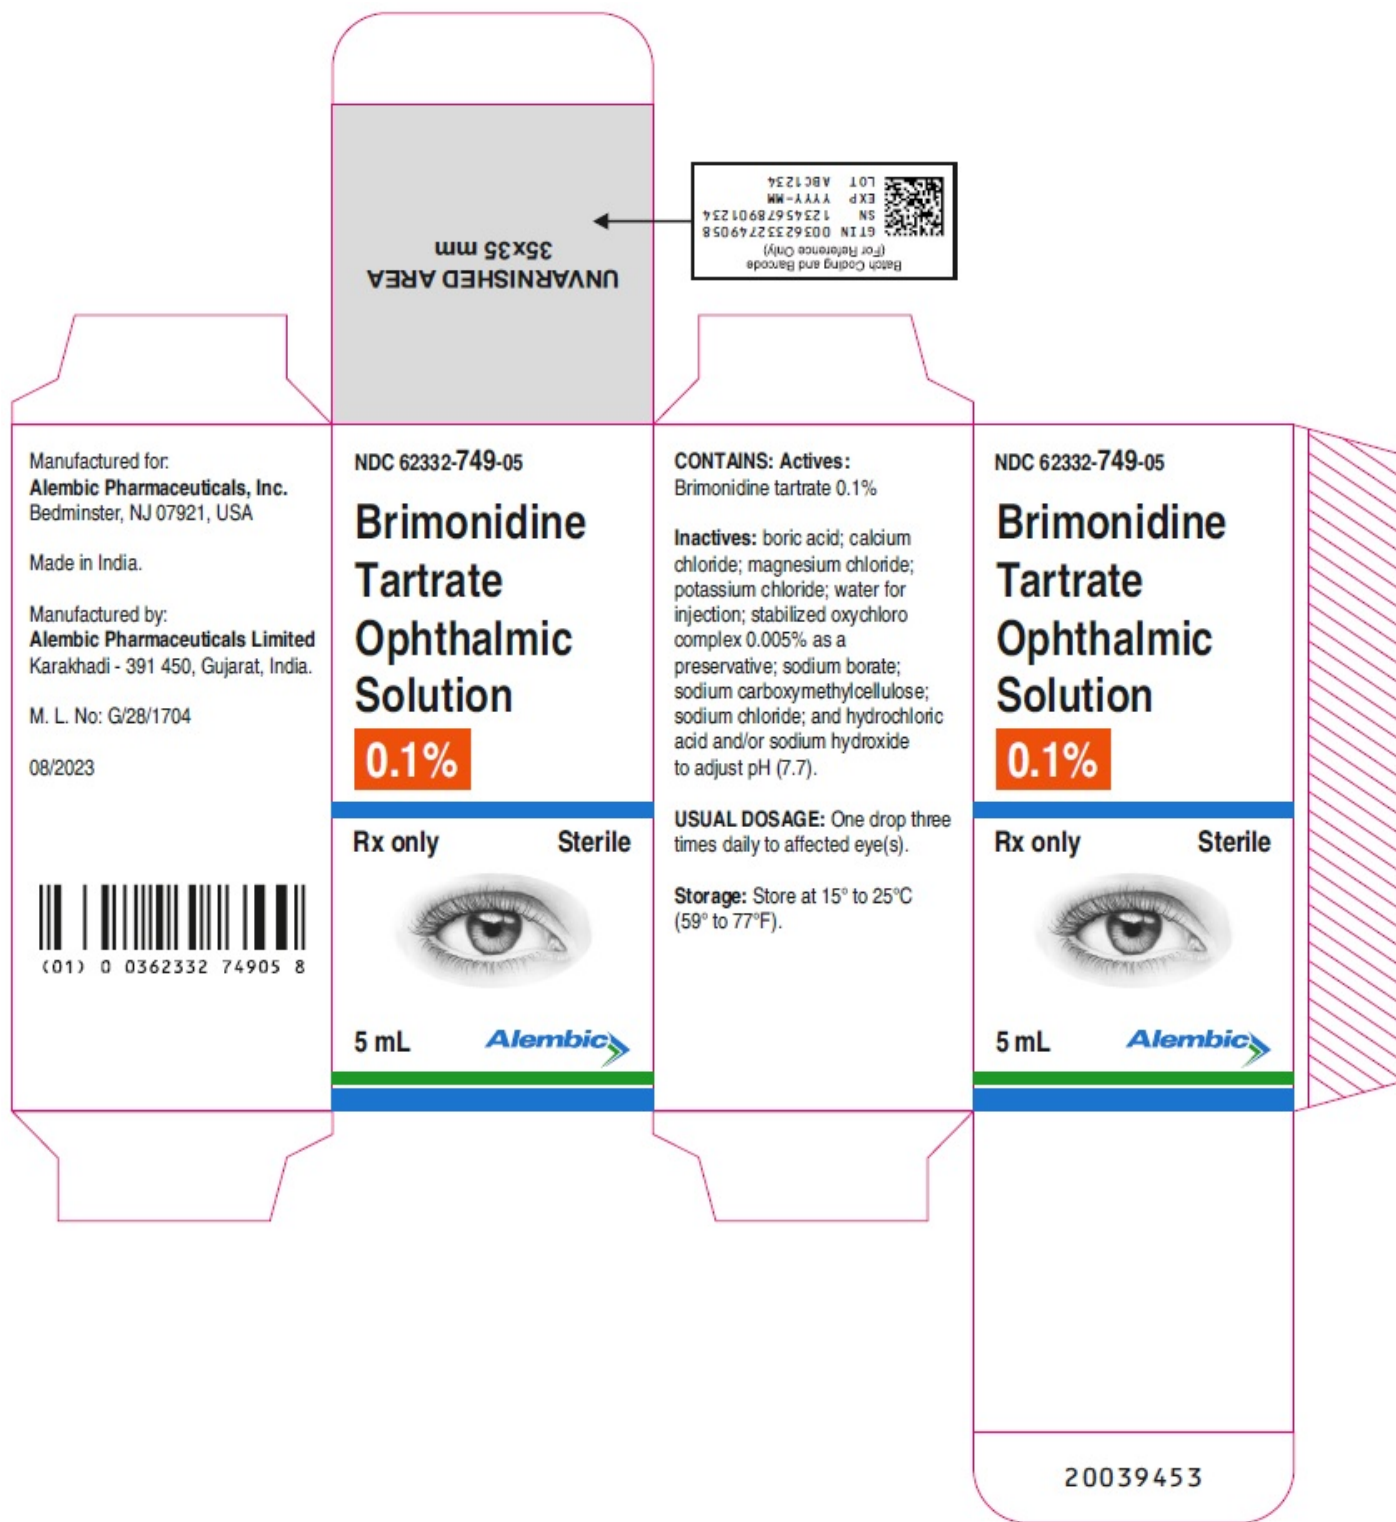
UNVARNISHED AREA
35x35 mm

Batch Coding and Barcode
(For Reference Only)
GTIN 00362332749058
SN 12345678901234
EXP YYYY-MM
LOT ABC1234

Manufactured for:
Alembic Pharmaceuticals, Inc.
Bedminster, NJ 07921, USA

Made in India.

Manufactured by:
Alembic Pharmaceuticals Limited
Karakhadi - 391 450, Gujarat, India.

M. L. No: G/28/1704

08/2023

(01) 0 0362332 74905 8

NDC 62332-749-05

Brimonidine Tartrate Ophthalmic Solution

0.1%

Rx only Sterile

5 mL Alembic

CONTAINS: Actives:
Brimonidine tartrate 0.1%

Inactives: boric acid; calcium chloride; magnesium chloride; potassium chloride; water for injection; stabilized oxychloro complex 0.005% as a preservative; sodium borate; sodium carboxymethylcellulose; sodium chloride; and hydrochloric acid and/or sodium hydroxide to adjust pH (7.7).

USUAL DOSAGE: One drop three times daily to affected eye(s).

Storage: Store at 15° to 25°C (59° to 77°F).

NDC 62332-749-05

Brimonidine Tartrate Ophthalmic Solution

0.1%

Rx only Sterile

5 mL Alembic

20039453